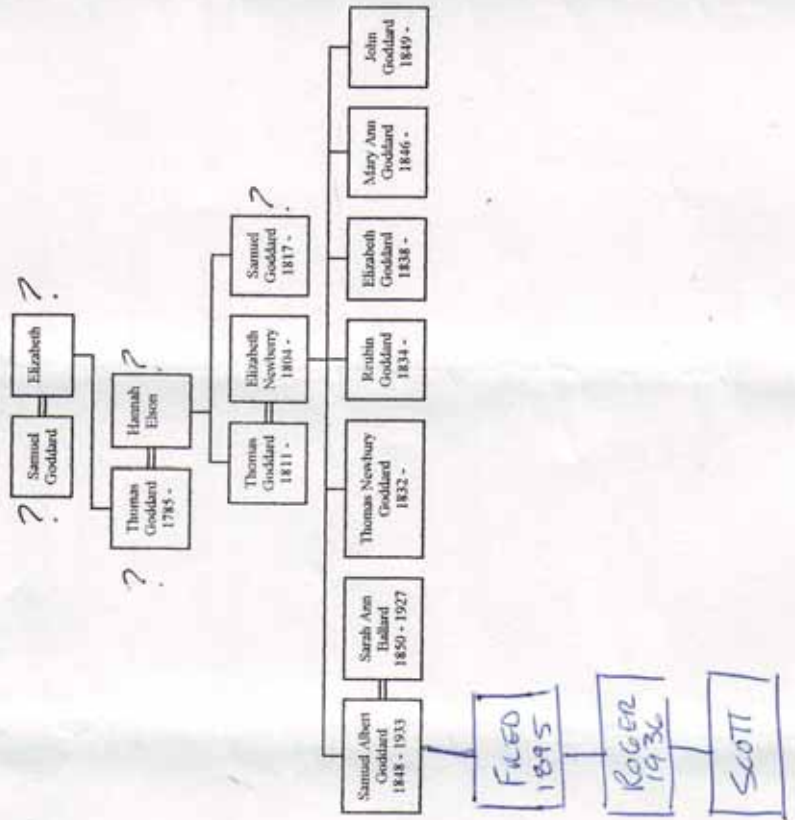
Samuel Goddard

Elizabeth

?

?

Thomas Goddard 1785 -

Hannah Elson

?

?

Thomas Goddard 1811 -

Elizabeth Newberry 1804 -

Samuel Goddard 1817 -

?

Samuel Albert Goddard 1848 - 1933

Sarah Ann Ballard 1850 - 1927

Thomas Newbury Goddard 1832 -

Reubin Goddard 1834 -

Elizabeth Goddard 1838 -

Mary Ann Goddard 1846 -

John Goddard 1849 -

FRED 1895

ROGER 1936

SCOTT